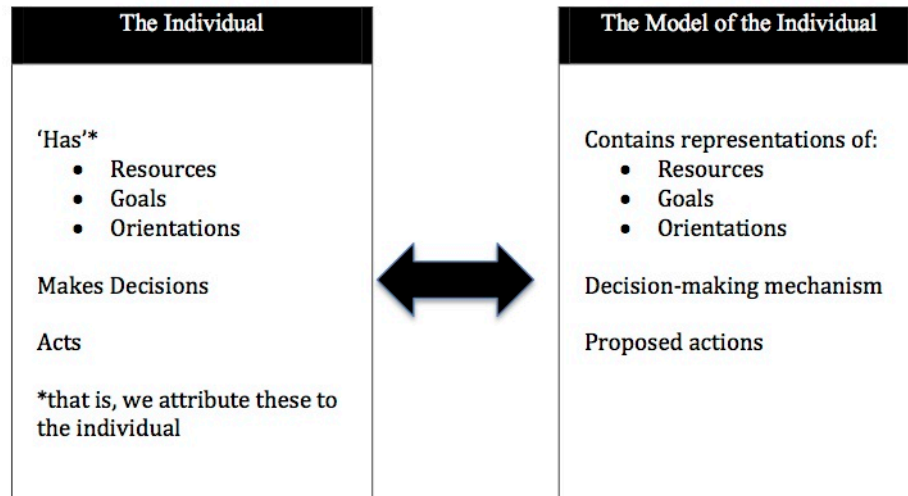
The Individual

'Has'*
- Resources
- Goals
- Orientations

Makes Decisions

Acts

*that is, we attribute these to the individual

The Model of the Individual

Contains representations of:
- Resources
- Goals
- Orientations

Decision-making mechanism

Proposed actions